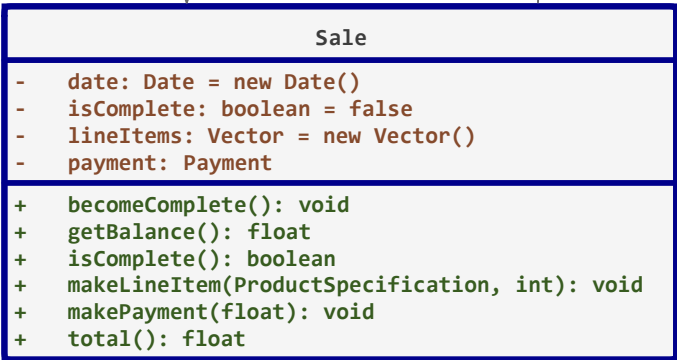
Sale

- date: Date = new Date()
- isComplete: boolean = false
- lineItems: Vector = new Vector()
- payment: Payment

+ becomeComplete(): void
+ getBalance(): float
+ isComplete(): boolean
+ makeLineItem(ProductSpecification, int): void
+ makePayment(float): void
+ total(): float